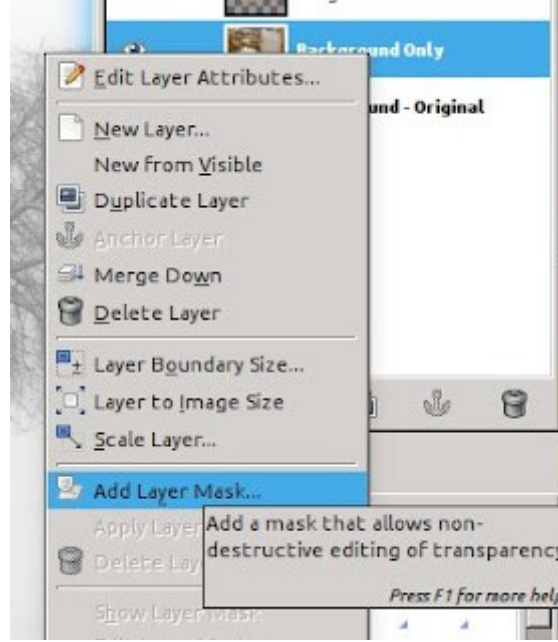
Background Only
und - Original
Edit Layer Attributes...
New Layer...
New from Visible
Duplicate Layer
Anchor Layer
Merge Down
Delete Layer
Layer Boundary Size...
Layer to Image Size
Scale Layer...
Add Layer Mask...
Apply Layer
Delete Lay
Show Layer Mask
Add a mask that allows non-destructive editing of transparency
Press F1 for more help